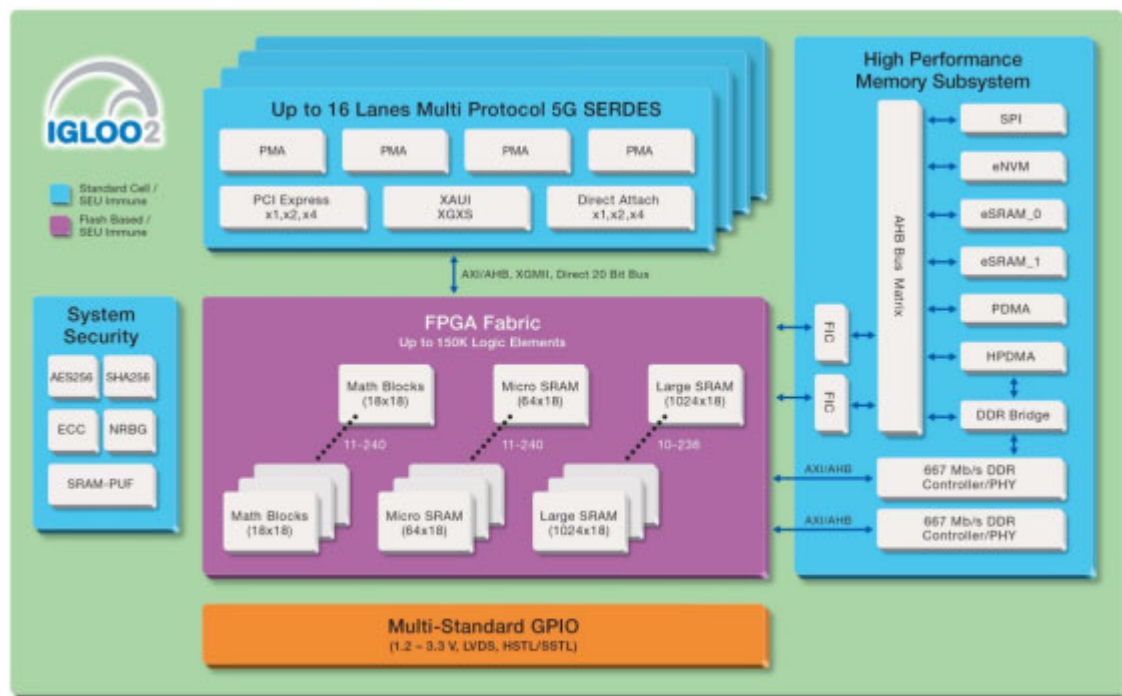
IGLOO2

Standard Cell / SEU Immune

Flash Based / SEU Immune

Up to 16 Lanes Multi Protocol 5G SERDES

PMA

PMA

PMA

PMA

PCI Express x1,x2,x4

XAUI XGXS

Direct Attach x1,x2,x4

AXI/AHB, XGMII, Direct 20 Bit Bus

High Performance Memory Subsystem

AHB Bus Matrix

SPI

eNVM

eSRAM_0

eSRAM_1

PDMA

HPDMA

DDR Bridge

FIC

FIC

System Security

AES256

SHA256

ECC

NRBG

SRAM-PUF

FPGA Fabric

Up to 150K Logic Elements

Math Blocks (18x18)

Micro SRAM (64x18)

Large SRAM (1024x18)

11-240

11-240

10-236

Math Blocks (18x18)

Micro SRAM (64x18)

Large SRAM (1024x18)

AXI/AHB

667 Mb/s DDR Controller/PHY

AXI/AHB

667 Mb/s DDR Controller/PHY

Multi-Standard GPIO

(1.2 – 3.3 V, LVDS, HSTL/SSTL)